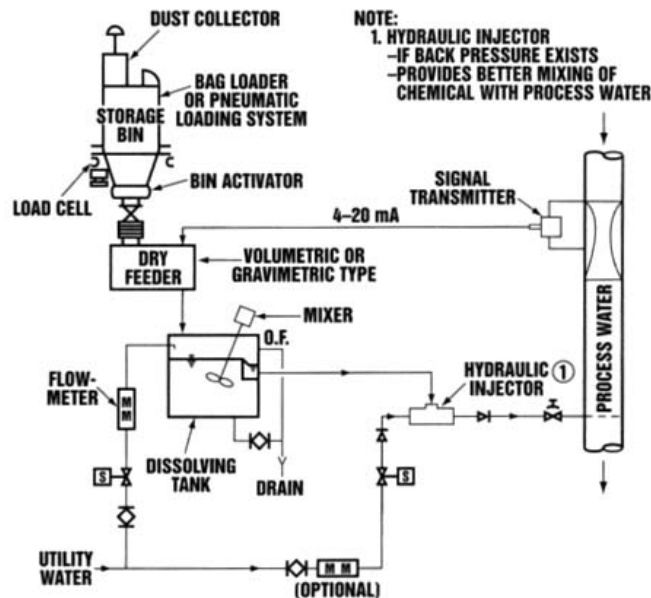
DUST COLLECTOR

NOTE:
1. HYDRAULIC INJECTOR
-IF BACK PRESSURE EXISTS
-PROVIDES BETTER MIXING OF CHEMICAL WITH PROCESS WATER

BAG LOADER OR PNEUMATIC LOADING SYSTEM

STORAGE BIN

BIN ACTIVATOR

LOAD CELL

SIGNAL TRANSMITTER

4–20 mA

DRY FEEDER

VOLUMETRIC OR GRAVIMETRIC TYPE

MIXER

O.F.

PROCESS WATER

FLOW-METER

M

HYDRAULIC INJECTOR ①

DISSOLVING TANK

S

S

DRAIN

UTILITY WATER

M

(OPTIONAL)